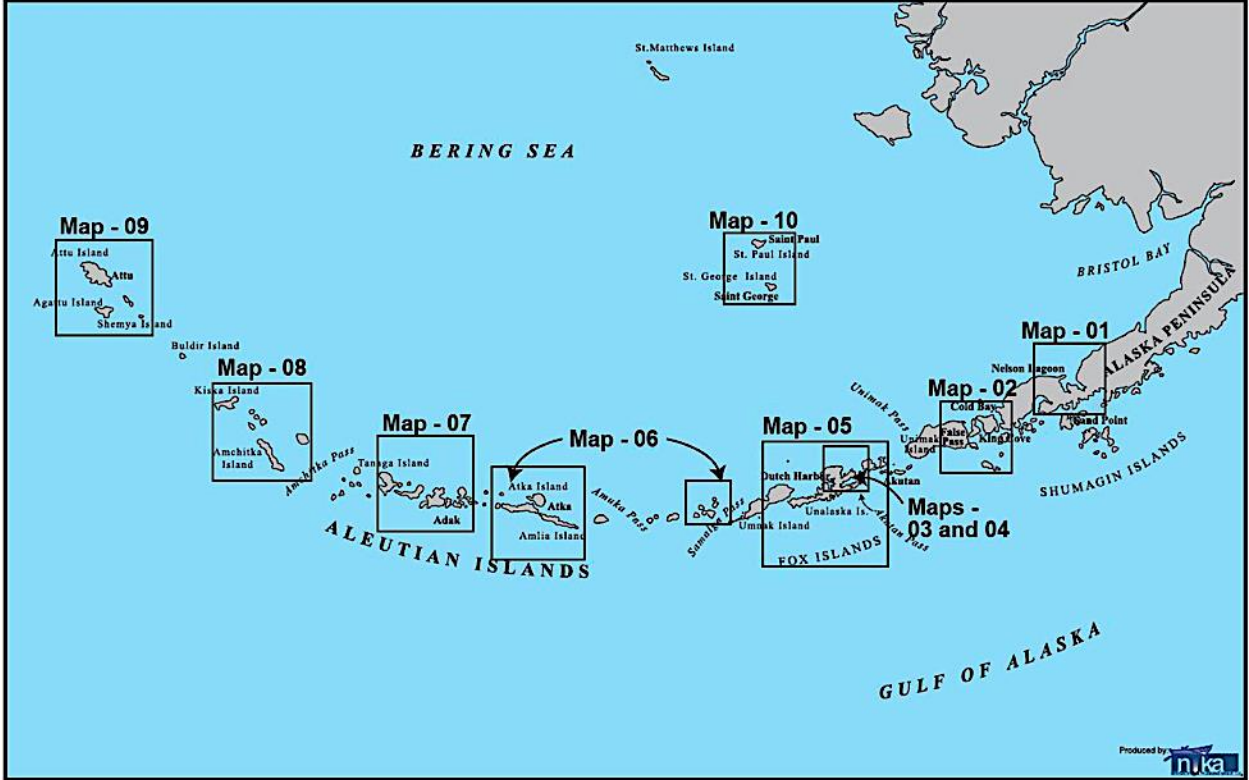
St.Matthews Island

BERING SEA

Map - 09
Attu Island
Attu
Agattu Island
Shemya Island

Buldir Island

Map - 08
Kiska Island
Amchitka Island

Amchitka Pass

Map - 07
Tanaga Island
Adak

Map - 06

Atka Island
Atka
Amlia Island

ALEUTIAN ISLANDS

Amukta Pass

Samalga Pass

Map - 10
Saint Paul
St. Paul Island
St. George Island
Saint George

BRISTOL BAY

ALASKA PENINSULA

Map - 01
Nelson Lagoon
Sand Point

Map - 02
Cold Bay
False Pass
King Cove
Unimak Island

Unimak Pass

SHUMAGIN ISLANDS

Map - 05
Dutch Harbor
Akutan
Unalaska Is.
Umnak Island
Akutan Pass
FOX ISLANDS

Maps - 03 and 04

GULF OF ALASKA

Produced by
nuka